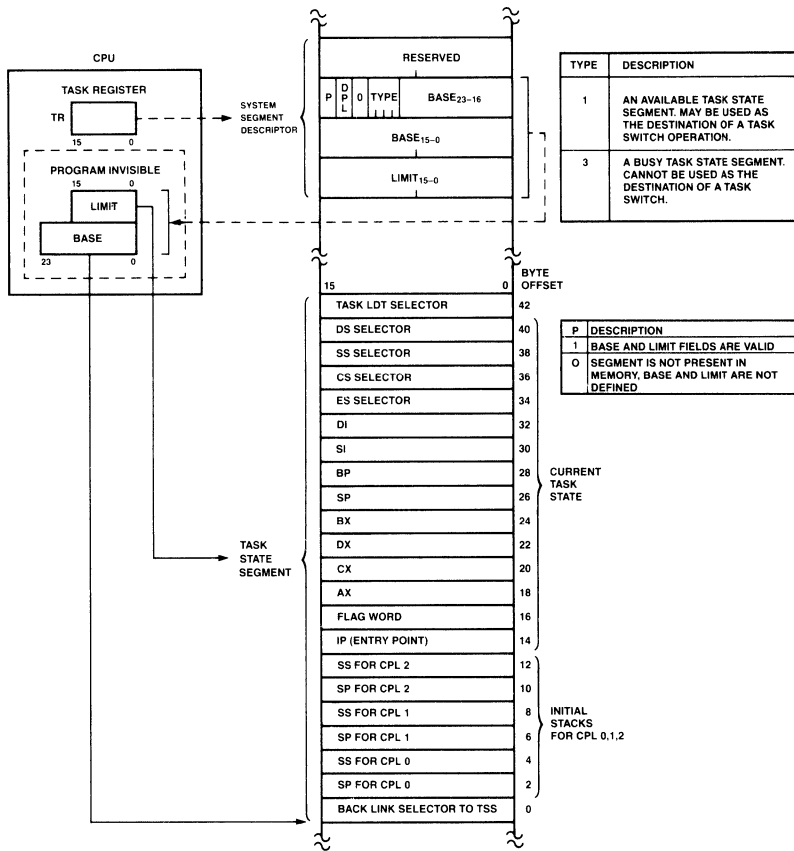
CPU

TASK REGISTER

TR

15 0

PROGRAM INVISIBLE

15 0

LIMIT

BASE

23 0

SYSTEM SEGMENT DESCRIPTOR

RESERVED

P D P L 0 TYPE BASE$_{23-16}$

BASE$_{15-0}$

LIMIT$_{15-0}$

| TYPE | DESCRIPTION |
|---|---|
| 1 | AN AVAILABLE TASK STATE SEGMENT. MAY BE USED AS THE DESTINATION OF A TASK SWITCH OPERATION. |
| 3 | A BUSY TASK STATE SEGMENT. CANNOT BE USED AS THE DESTINATION OF A TASK SWITCH. |

15 0 BYTE OFFSET

TASK LDT SELECTOR 42

DS SELECTOR 40

SS SELECTOR 38

CS SELECTOR 36

ES SELECTOR 34

DI 32

SI 30

BP 28

SP 26

BX 24

DX 22

CX 20

AX 18

FLAG WORD 16

IP (ENTRY POINT) 14

SS FOR CPL 2 12

SP FOR CPL 2 10

SS FOR CPL 1 8

SP FOR CPL 1 6

SS FOR CPL 0 4

SP FOR CPL 0 2

BACK LINK SELECTOR TO TSS 0

| P | DESCRIPTION |
|---|---|
| 1 | BASE AND LIMIT FIELDS ARE VALID |
| O | SEGMENT IS NOT PRESENT IN MEMORY, BASE AND LIMIT ARE NOT DEFINED |

CURRENT TASK STATE

TASK STATE SEGMENT

INITIAL STACKS FOR CPL 0,1,2